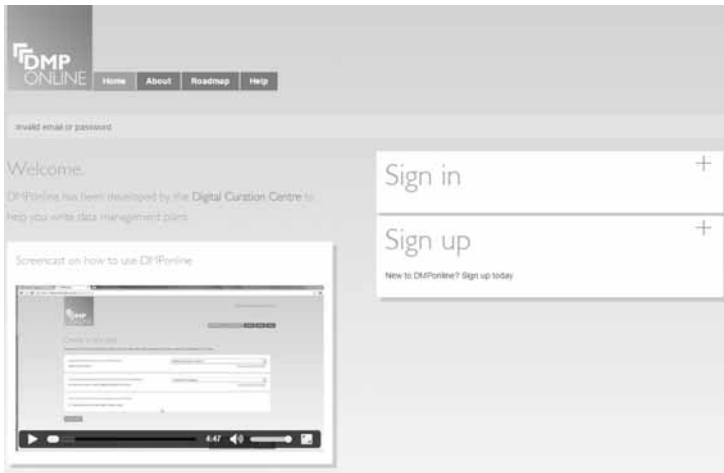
DMP ONLINE

Home About Roadmap Help

Invalid email or password

Welcome.

DMPonline has been developed by the Digital Curation Centre to help you write data management plans.

Screencast on how to use DMPonline

4:47

Sign in +

Sign up +

New to DMPonline? Sign up today